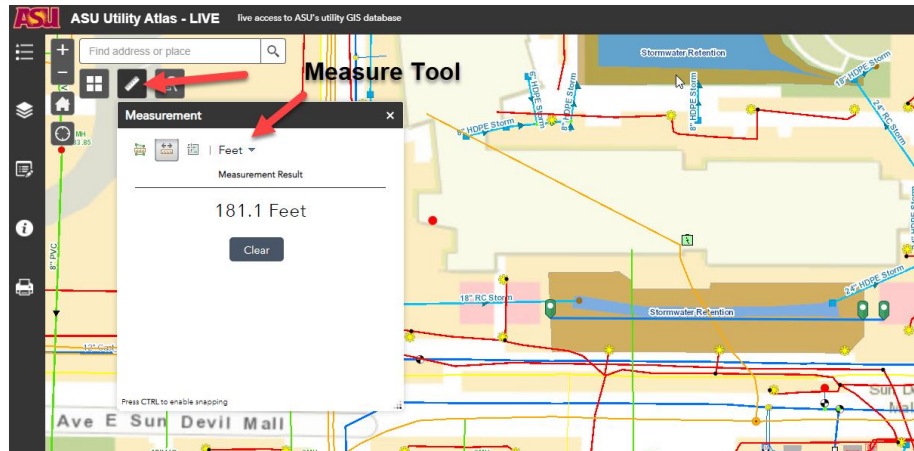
ASU ASU Utility Atlas - LIVE live access to ASU's utility GIS database

Find address or place

Measure Tool

Measurement

Feet

Measurement Result

181.1 Feet

Clear

Press CTRL to enable snapping

Stormwater Retention

15" HDPE Storm

24" RC Storm

8" HDPE Storm

8" HDPE Storm

8" HDPE Storm

6" HDPE Storm

8" HDPE Storm

18" RC Storm

Stormwater Retention

24" HDPE Storm

8" PVC

MH

Ave E Sun Devil Mall

Sun D